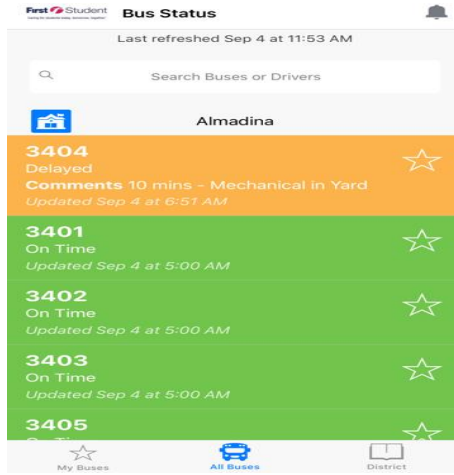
First Student
Bus Status

Last refreshed Sep 4 at 11:53 AM

Search Buses or Drivers

Almadina

3404
Delayed
Comments 10 mins - Mechanical in Yard
Updated Sep 4 at 6:51 AM

3401
On Time
Updated Sep 4 at 5:00 AM

3402
On Time
Updated Sep 4 at 5:00 AM

3403
On Time
Updated Sep 4 at 5:00 AM

3405
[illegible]

My Buses
All Buses
District